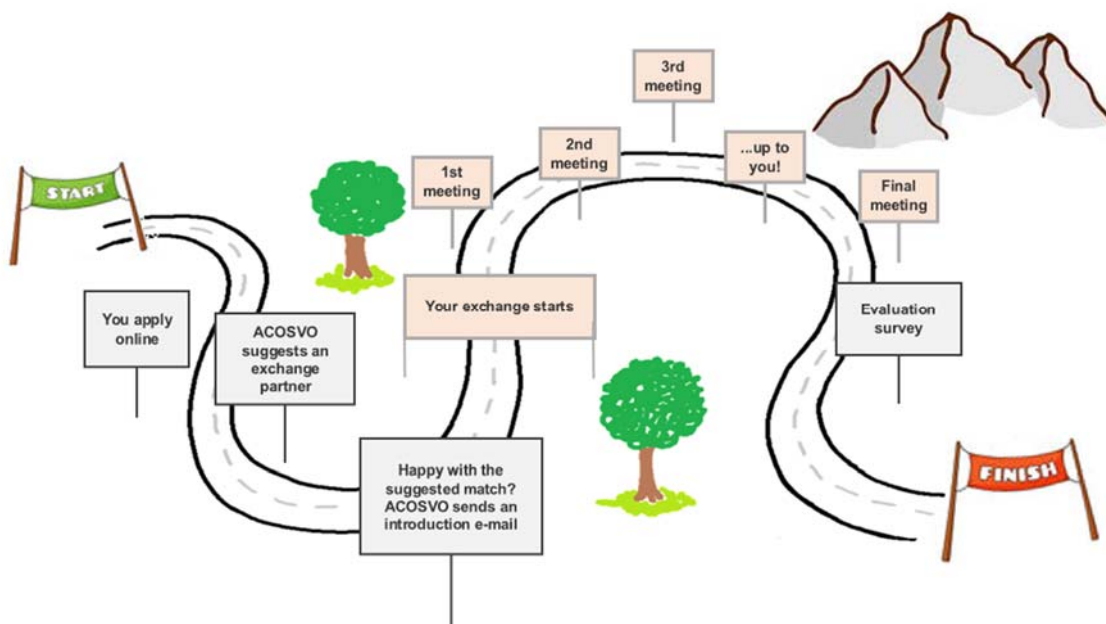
START

You apply online

ACOSVO suggests an exchange partner

Happy with the suggested match? ACOSVO sends an introduction e-mail

Your exchange starts

1st meeting

2nd meeting

3rd meeting

...up to you!

Final meeting

Evaluation survey

FINISH